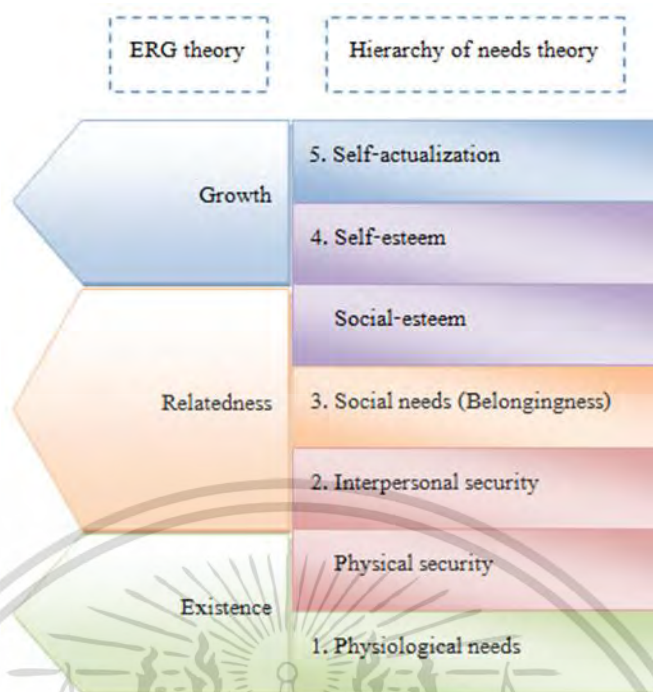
ERG theory

Hierarchy of needs theory

Growth

5. Self-actualization

4. Self-esteem

Social-esteem

Relatedness

3. Social needs (Belongingness)

2. Interpersonal security

Physical security

Existence

1. Physiological needs